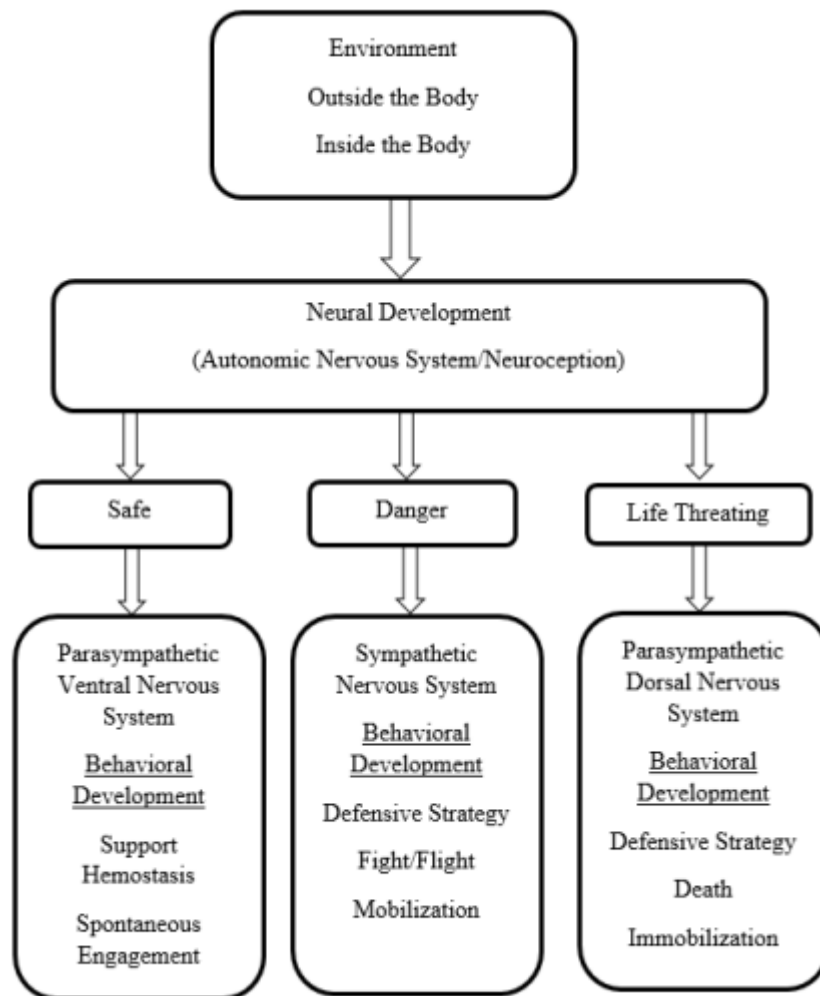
Environment

Outside the Body

Inside the Body

Neural Development

(Autonomic Nervous System/Neuroception)

Safe

Danger

Life Threating

Parasympathetic Ventral Nervous System

Behavioral Development

Support Hemostasis

Spontaneous Engagement

Sympathetic Nervous System

Behavioral Development

Defensive Strategy

Fight/Flight

Mobilization

Parasympathetic Dorsal Nervous System

Behavioral Development

Defensive Strategy

Death

Immobilization